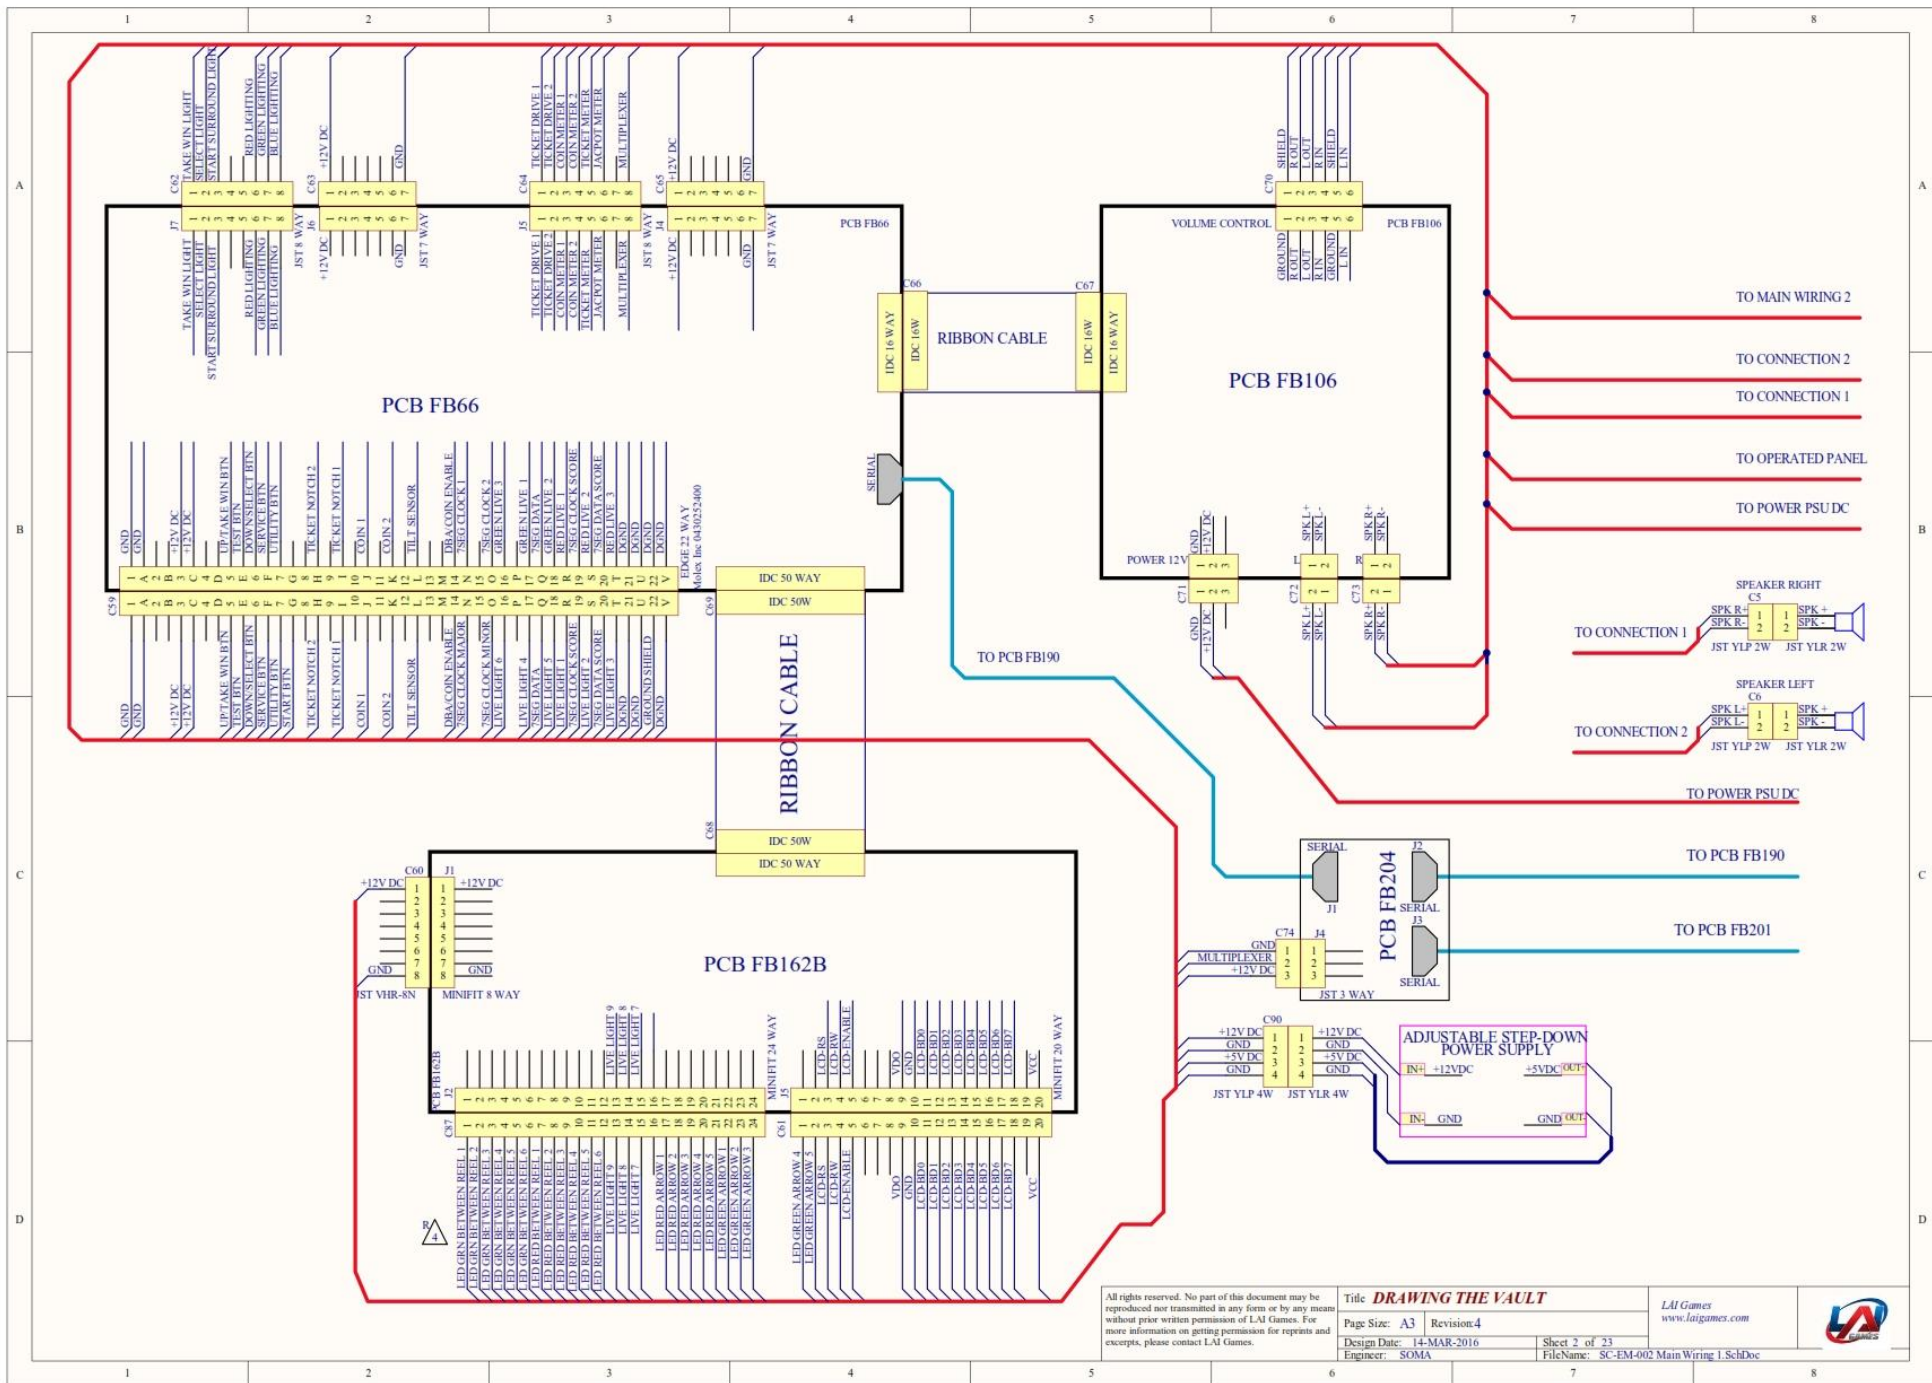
1 2 3 4 5 6 7 8

A

C62 TAKE WIN LIGHT SELECT LIGHT START SURROUND LIGHT RED LIGHTING GREEN LIGHTING BLUE LIGHTING

J7 TAKE WIN LIGHT SELECT LIGHT START SURROUND LIGHT RED LIGHTING GREEN LIGHTING BLUE LIGHTING JST 8 WAY

C63 +12V DC GND

J6 +12V DC GND JST 7 WAY

C64 TICKET DRIVE 1 TICKET DRIVE 2 COIN METER 1 COIN METER 2 TICKET METER JACPOT METER MULTIPLEXER

J5 TICKET DRIVE 1 TICKET DRIVE 2 COIN METER 1 COIN METER 2 TICKET METER JACPOT METER MULTIPLEXER JST 8 WAY

C65 +12V DC GND

J4 +12V DC GND JST 7 WAY

PCB FB66

C66 IDC 16 WAY IDC 16W RIBBON CABLE C67 IDC 16W IDC 16 WAY

C70 SHIELD R OUT L OUT R IN SHIELD L IN

VOLUME CONTROL GROUND R OUT L OUT R IN GROUND L IN

PCB FB106

PCB FB106

PCB FB66

SERIAL

TO MAIN WIRING 2

TO CONNECTION 2

TO CONNECTION 1

TO OPERATED PANEL

TO POWER PSU DC

B

GND GND +12V DC +12V DC UP/TAKE WIN BTN TEST BTN DOWN/SELECT BTN SERVICE BTN UTILITY BTN TICKET NOTCH 2 TICKET NOTCH 1 COIN 1 COIN 2 TILT SENSOR DBA/COIN ENABLE 7SEG CLOCK 1 7SEG CLOCK 2 GREEN LIVE 3 GREEN LIVE 1 7SEG DATA GREEN LIVE 2 RED LIVE 7SEG CLOCK SCORE RED LIVE 2 7SEG DATA SCORE RED LIVE 3 DGND DGND DGND DGND DGND

EDGE 22 WAY Molex Inc 0430252400

C59

GND GND +12V DC +12V DC UP/TAKE WIN BTN TEST BTN DOWN/SELECT BTN SERVICE BTN UTILITY BTN START BTN TICKET NOTCH 2 TICKET NOTCH 1 COIN 1 COIN 2 TILT SENSOR DBA/COIN ENABLE 7SEG CLOCK MAJOR 7SEG CLOCK MINOR GREEN LIVE 6 LIVE LIGHT 4 7SEG DATA LIVE LIGHT 5 7SEG CLOCK SCORE LIVE LIGHT 2 7SEG DATA SCORE LIVE LIGHT 3 DGND DGND GROUND SHIELD DGND

IDC 50 WAY IDC 50W C69

RIBBON CABLE

TO PCB FB190

POWER 12V GND +12V DC C71 GND +12V DC

L SPK L+ SPK L- C72 SPK L+ SPK L-

R SPK R+ SPK R- C73 SPK R+ SPK R-

SPEAKER RIGHT C5 SPK R+ SPK R- SPK + SPK - TO CONNECTION 1 JST YLP 2W JST YLR 2W

SPEAKER LEFT C6 SPK L+ SPK L- SPK + SPK - TO CONNECTION 2 JST YLP 2W JST YLR 2W

TO POWER PSU DC

C

C68 IDC 50W IDC 50 WAY

C60 +12V DC J1 +12V DC 1 2 3 4 5 6 7 8 GND GND JST VHR-8N MINIFIT 8 WAY

PCB FB162B

SERIAL J2 J1 PCB FB204 SERIAL J3 SERIAL

TO PCB FB190

TO PCB FB201

C74 J4 GND MULTIPLEXER +12V DC JST 3 WAY

C90 +12V DC GND +5V DC GND +12V DC GND +5V DC GND JST YLP 4W JST YLR 4W

ADJUSTABLE STEP-DOWN POWER SUPPLY IN+ +12VDC +5VDC OUT+ IN- GND GND OUT-

D

PCB FB162B J2 C87 LIVE LIGHT 9 LIVE LIGHT 8 LIVE LIGHT 7 MINIFIT 24 WAY

J5 C61 LCD-RS LCD-RW LCD-ENABLE VDO GND LCD-BD0 LCD-BD1 LCD-BD2 LCD-BD3 LCD-BD4 LCD-BD5 LCD-BD6 LCD-BD7 VCC MINIFIT 20 WAY

LED GRN BETWEEN REEL 1 LED GRN BETWEEN REEL 2 LED GRN BETWEEN REEL 3 LED GRN BETWEEN REEL 4 LED GRN BETWEEN REEL 5 LED GRN BETWEEN REEL 6 LED RED BETWEEN REEL 1 LED RED BETWEEN REEL 2 LED RED BETWEEN REEL 3 LED RED BETWEEN REEL 4 LED RED BETWEEN REEL 5 LED RED BETWEEN REEL 6 LIVE LIGHT 9 LIVE LIGHT 8 LIVE LIGHT 7 LED RED ARROW 1 LED RED ARROW 2 LED RED ARROW 3 LED RED ARROW 4 LED RED ARROW 5 LED GREEN ARROW 1 LED GREEN ARROW 2 LED GREEN ARROW 3

LED GREEN ARROW 4 LED GREEN ARROW 5 LCD-RS LCD-RW LCD-ENABLE VDO GND LCD-BD0 LCD-BD1 LCD-BD2 LCD-BD3 LCD-BD4 LCD-BD5 LCD-BD6 LCD-BD7 VCC

R 4

All rights reserved. No part of this document may be reproduced nor transmitted in any form or by any means without prior written permission of LAI Games. For more information on getting permission for reprints and excerpts, please contact LAI Games.

Title DRAWING THE VAULT

Page Size: A3 Revision:4

Design Date: 14-MAR-2016 Sheet 2 of 23

Engineer: SOMA FileName: SC-EM-002 Main Wiring 1.SchDoc

LAI Games www.laigames.com

LAI GAMES

1 2 3 4 5 6 7 8